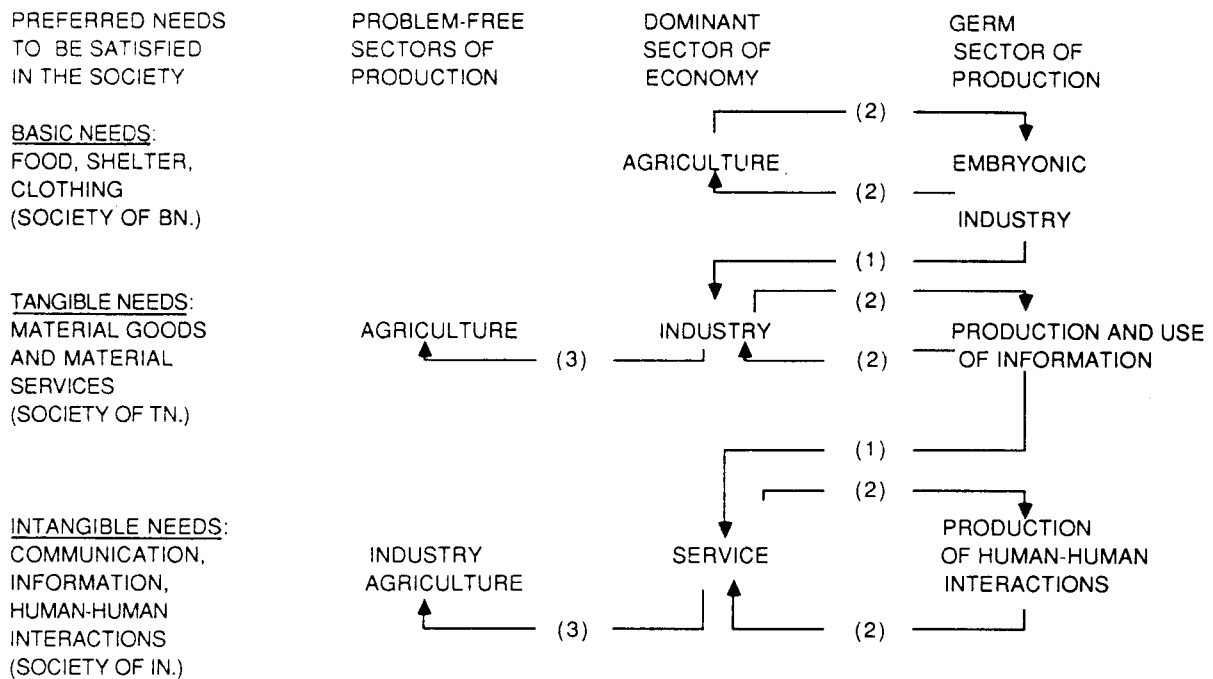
PREFERRED NEEDS TO BE SATISFIED IN THE SOCIETY

PROBLEM-FREE SECTORS OF PRODUCTION

DOMINANT SECTOR OF ECONOMY

GERM SECTOR OF PRODUCTION

BASIC NEEDS: FOOD, SHELTER, CLOTHING (SOCIETY OF BN.)

(2)

AGRICULTURE

EMBRYONIC

(2)

INDUSTRY

(1)

TANGIBLE NEEDS: MATERIAL GOODS AND MATERIAL SERVICES (SOCIETY OF TN.)

(2)

AGRICULTURE

INDUSTRY

PRODUCTION AND USE OF INFORMATION

(3)

(2)

(1)

(2)

INTANGIBLE NEEDS: COMMUNICATION, INFORMATION, HUMAN-HUMAN INTERACTIONS (SOCIETY OF IN.)

INDUSTRY AGRICULTURE

SERVICE

PRODUCTION OF HUMAN-HUMAN INTERACTIONS

(3)

(2)